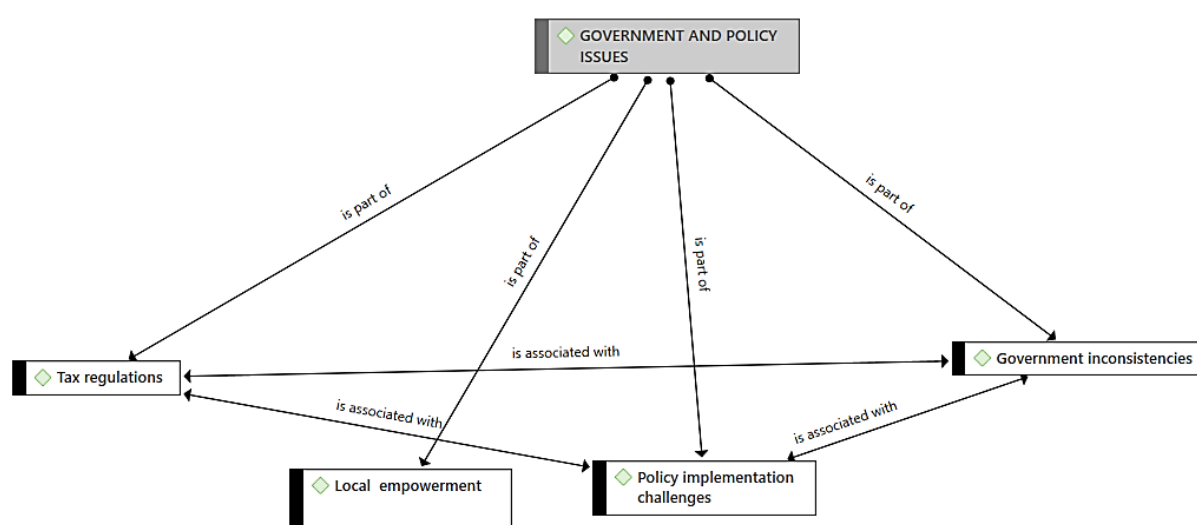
GOVERNMENT AND POLICY ISSUES

is part of

is part of

is part of

is part of

Tax regulations

is associated with

Government inconsistencies

is associated with

is associated with

Local empowerment

Policy implementation challenges